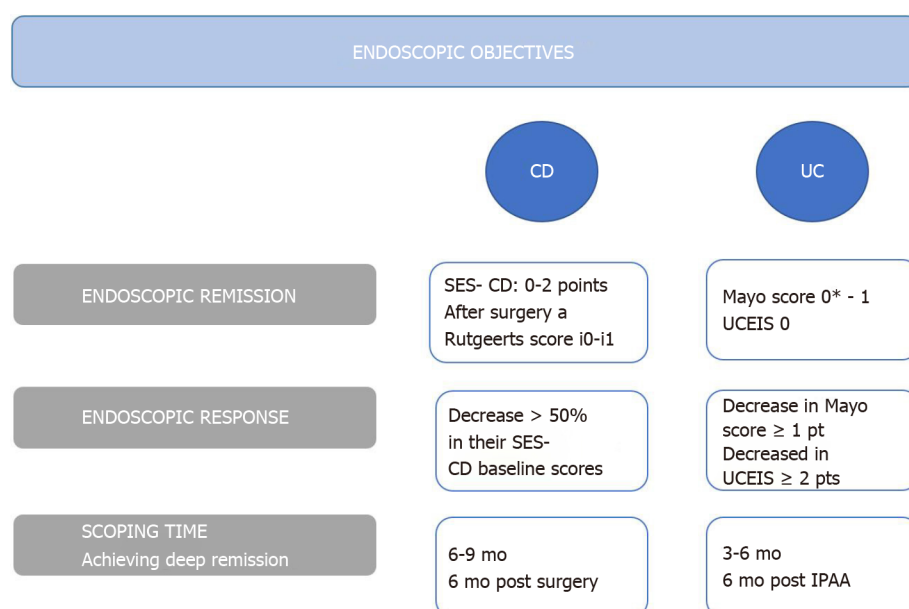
ENDOSCOPIC OBJECTIVES

CD

UC

ENDOSCOPIC REMISSION

SES- CD: 0-2 points
After surgery a
Rutgeerts score i0-i1

Mayo score 0* - 1
UCEIS 0

ENDOSCOPIC RESPONSE

Decrease > 50%
in their SES-
CD baseline scores

Decrease in Mayo
score ≥ 1 pt
Decreased in
UCEIS ≥ 2 pts

SCOPING TIME
Achieving deep remission

6-9 mo
6 mo post surgery

3-6 mo
6 mo post IPAA